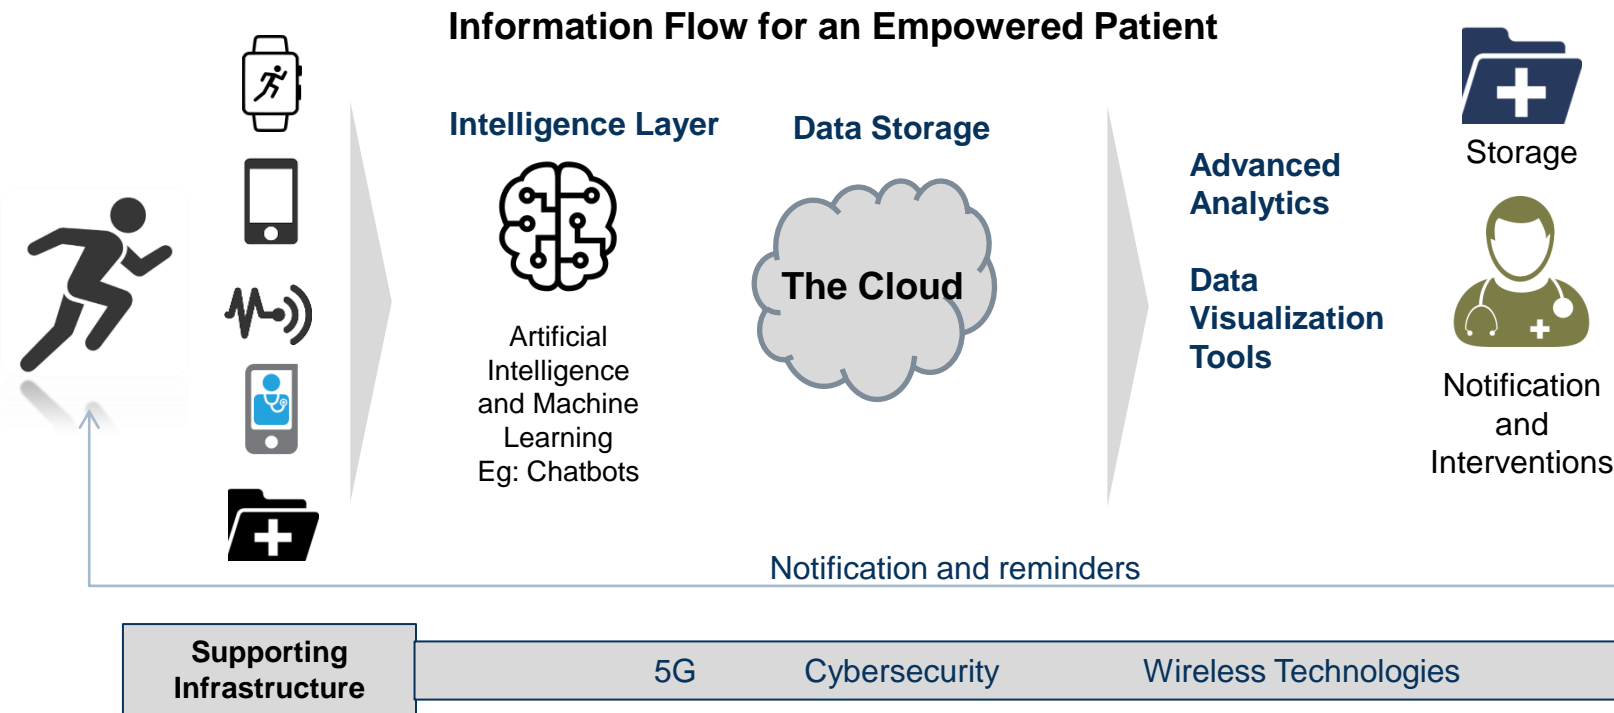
Information Flow for an Empowered Patient

Intelligence Layer

Artificial Intelligence and Machine Learning Eg: Chatbots

Data Storage

The Cloud

Advanced Analytics

Data Visualization Tools

Storage

Notification and Interventions

Notification and reminders

Supporting Infrastructure

5G

Cybersecurity

Wireless Technologies